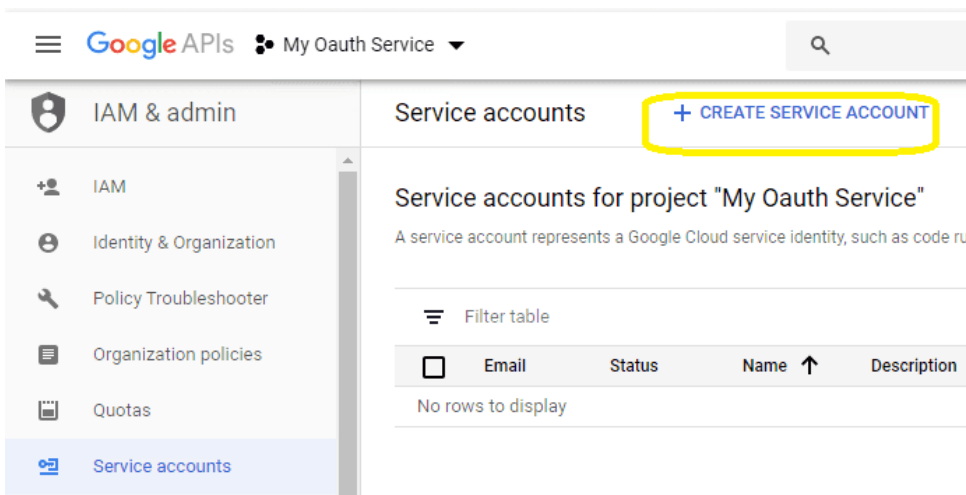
Google APIs My Oauth Service

IAM & admin

IAM

Identity & Organization

Policy Troubleshooter

Organization policies

Quotas

Service accounts

Service accounts + CREATE SERVICE ACCOUNT

Service accounts for project "My Oauth Service"

A service account represents a Google Cloud service identity, such as code ru

Filter table

| | Email | Status | Name ↑ | Description |
|---|---|---|---|---|
| No rows to display | | | | |